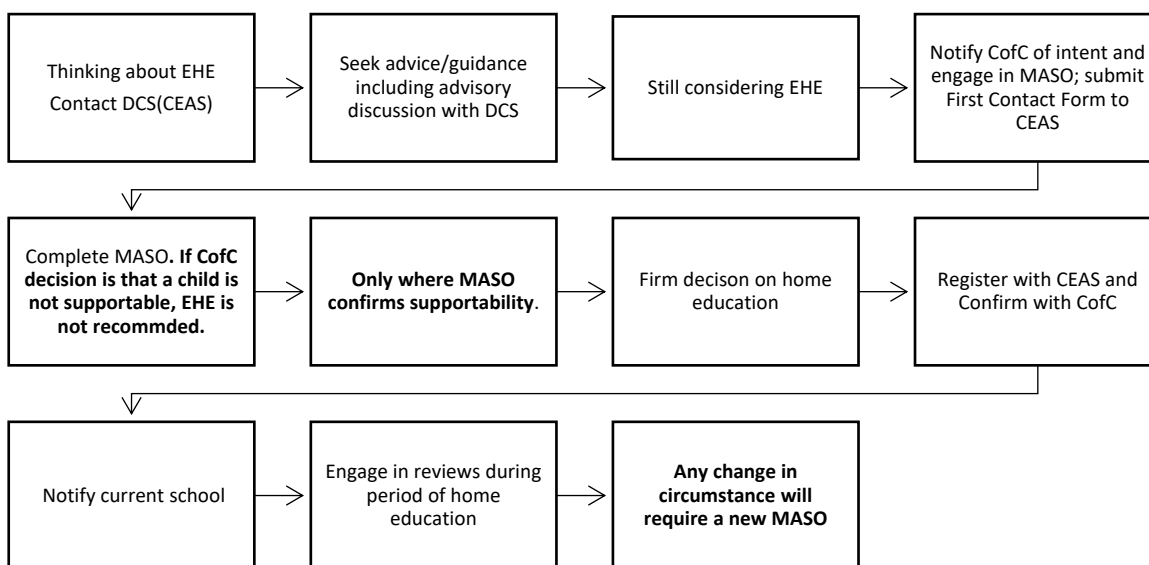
Thinking about EHE Contact DCS(CEAS)

Seek advice/guidance including advisory discussion with DCS

Still considering EHE

Notify CofC of intent and engage in MASO; submit First Contact Form to CEAS

Complete MASO. **If CofC decision is that a child is not supportable, EHE is not recommded.**

**Only where MASO confirms supportability**.

Firm decison on home education

Register with CEAS and Confirm with CofC

Notify current school

Engage in reviews during period of home education

**Any change in circumstance will require a new MASO**